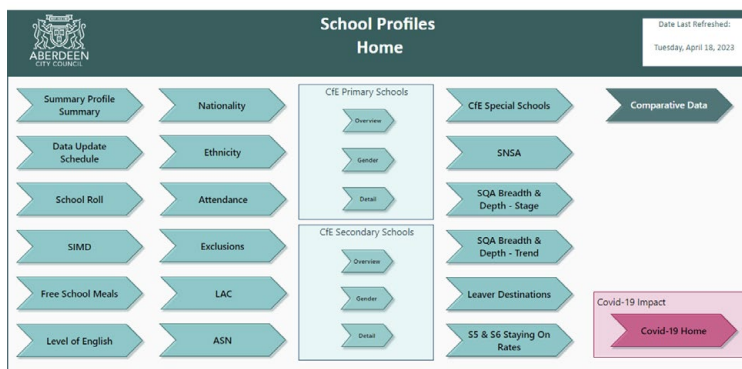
ABERDEEN
CITY COUNCIL

School Profiles
Home

Date Last Refreshed:
Tuesday, April 18, 2023

Summary Profile Summary

Data Update Schedule

School Roll

SIMD

Free School Meals

Level of English

Nationality

Ethnicity

Attendance

Exclusions

LAC

ASN

CfE Primary Schools

Overview

Gender

Detail

CfE Secondary Schools

Overview

Gender

Detail

CfE Special Schools

SNSA

SQA Breadth & Depth - Stage

SQA Breadth & Depth - Trend

Leaver Destinations

S5 & S6 Staying On Rates

Comparative Data

Covid-19 Impact

Covid-19 Home